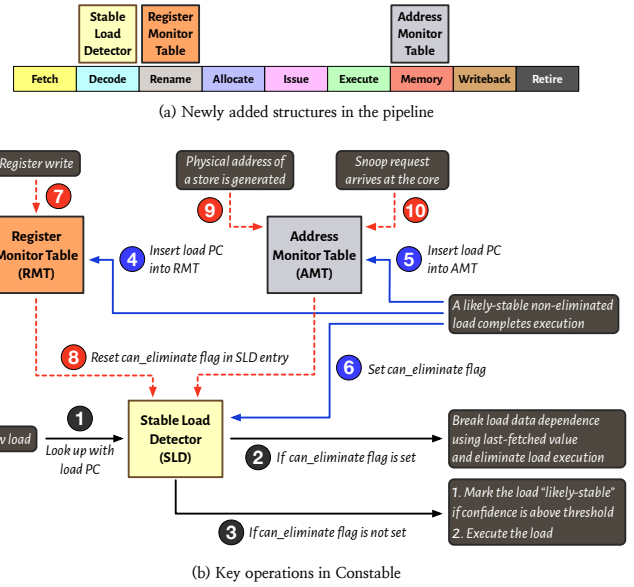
Stable Load Detector

Register Monitor Table

Address Monitor Table

| Fetch | Decode | Rename | Allocate | Issue | Execute | Memory | Writeback | Retire |
|---|---|---|---|---|---|---|---|---|

(a) Newly added structures in the pipeline

Register write

7

Physical address of a store is generated

9

Snoop request arrives at the core

10

Register Monitor Table (RMT)

4 Insert load PC into RMT

Address Monitor Table (AMT)

5 Insert load PC into AMT

A likely-stable non-eliminated load completes execution

8 Reset can_eliminate flag in SLD entry

6 Set can_eliminate flag

w load

1

Look up with load PC

Stable Load Detector (SLD)

Break load data dependence using last-fetched value and eliminate load execution

2 If can_eliminate flag is set

1. Mark the load "likely-stable" if confidence is above threshold
2. Execute the load

3 If can_eliminate flag is not set

(b) Key operations in Constable